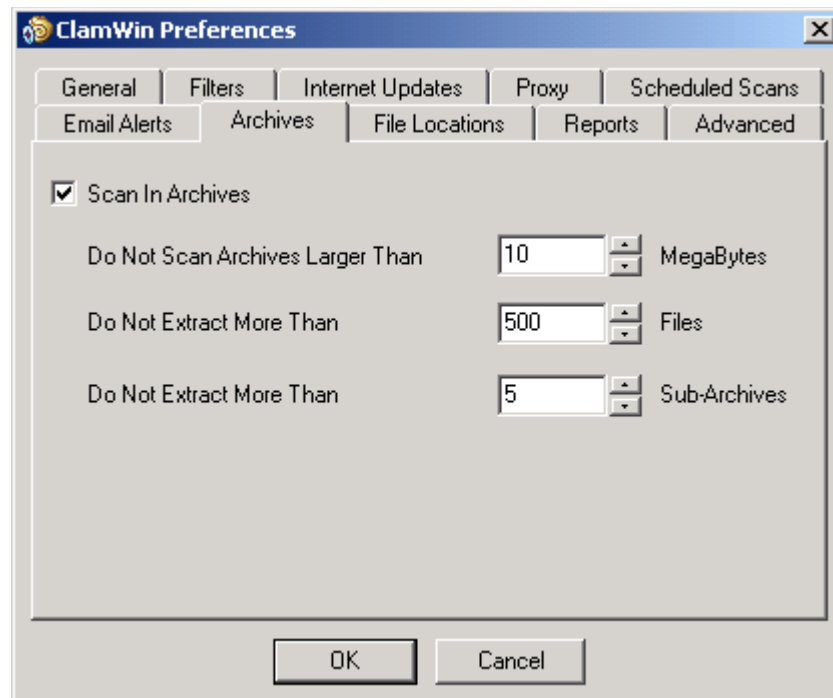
ClamWin Preferences

General
Filters
Internet Updates
Proxy
Scheduled Scans
Email Alerts
Archives
File Locations
Reports
Advanced

Scan In Archives

Do Not Scan Archives Larger Than 10 MegaBytes

Do Not Extract More Than 500 Files

Do Not Extract More Than 5 Sub-Archives

OK
Cancel